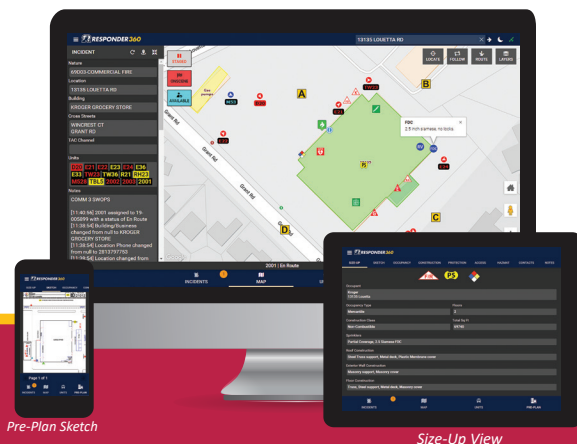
RESPONDER360

13135 LOUETTA RD

INCIDENT

Nature
69D03-COMMERCIAL FIRE

Location
13135 LOUETTA RD

Building
KROGER GROCERY STORE

Cross Streets
WINCREST CT
GRANT RD

TAC Channel

Units
E20 E21 E22 E23 E24 E36
E33 TW22 TW36 R21 RN22
M526 TRL9 2002 2003 2001

Notes
COMM 3 SWOPS

[11:40:56] 2001 assigned to 19-005699 with a status of En Route
[11:38:54] Building/Business changed from null to KROGER GROCERY STORE
[11:38:54] Location Phone changed from null to 2813797750
[11:38:54] Location changed from

STAGED

INBOUND

AVAILABLE

LOCATE FOLLOW ROUTE LAYERS

FDC
2.5 inch siamese, no locks

Gas pumps

Grant Rd

A B C D K

2001 | En Route

INCIDENTS MAP

Page 1 of 1

Pre-Plan Sketch

RESPONDER360

SIZE-UP SKETCH OCCUPANCY CONSTRUCTION PROTECTION ACCESS HAZMAT CONTACTS NOTES

Occupant
Kroger
13135 Louetta

Occupancy Type
Mercantile

Floors
2

Construction Class
Non-Combustible

Total Sq Ft
69740

Sprinklers
Partial Coverage, 2.5 Siamese FDC

Roof Construction
Steel Truss support, Metal deck, Plastic Membrane cover

Exterior Wall Construction
Masonry support, Masonry cover

Floor Construction
Truss, Steel support, Metal deck, Masonry cover

INCIDENTS MAP UNITS PRE-PLAN

Size-Up View